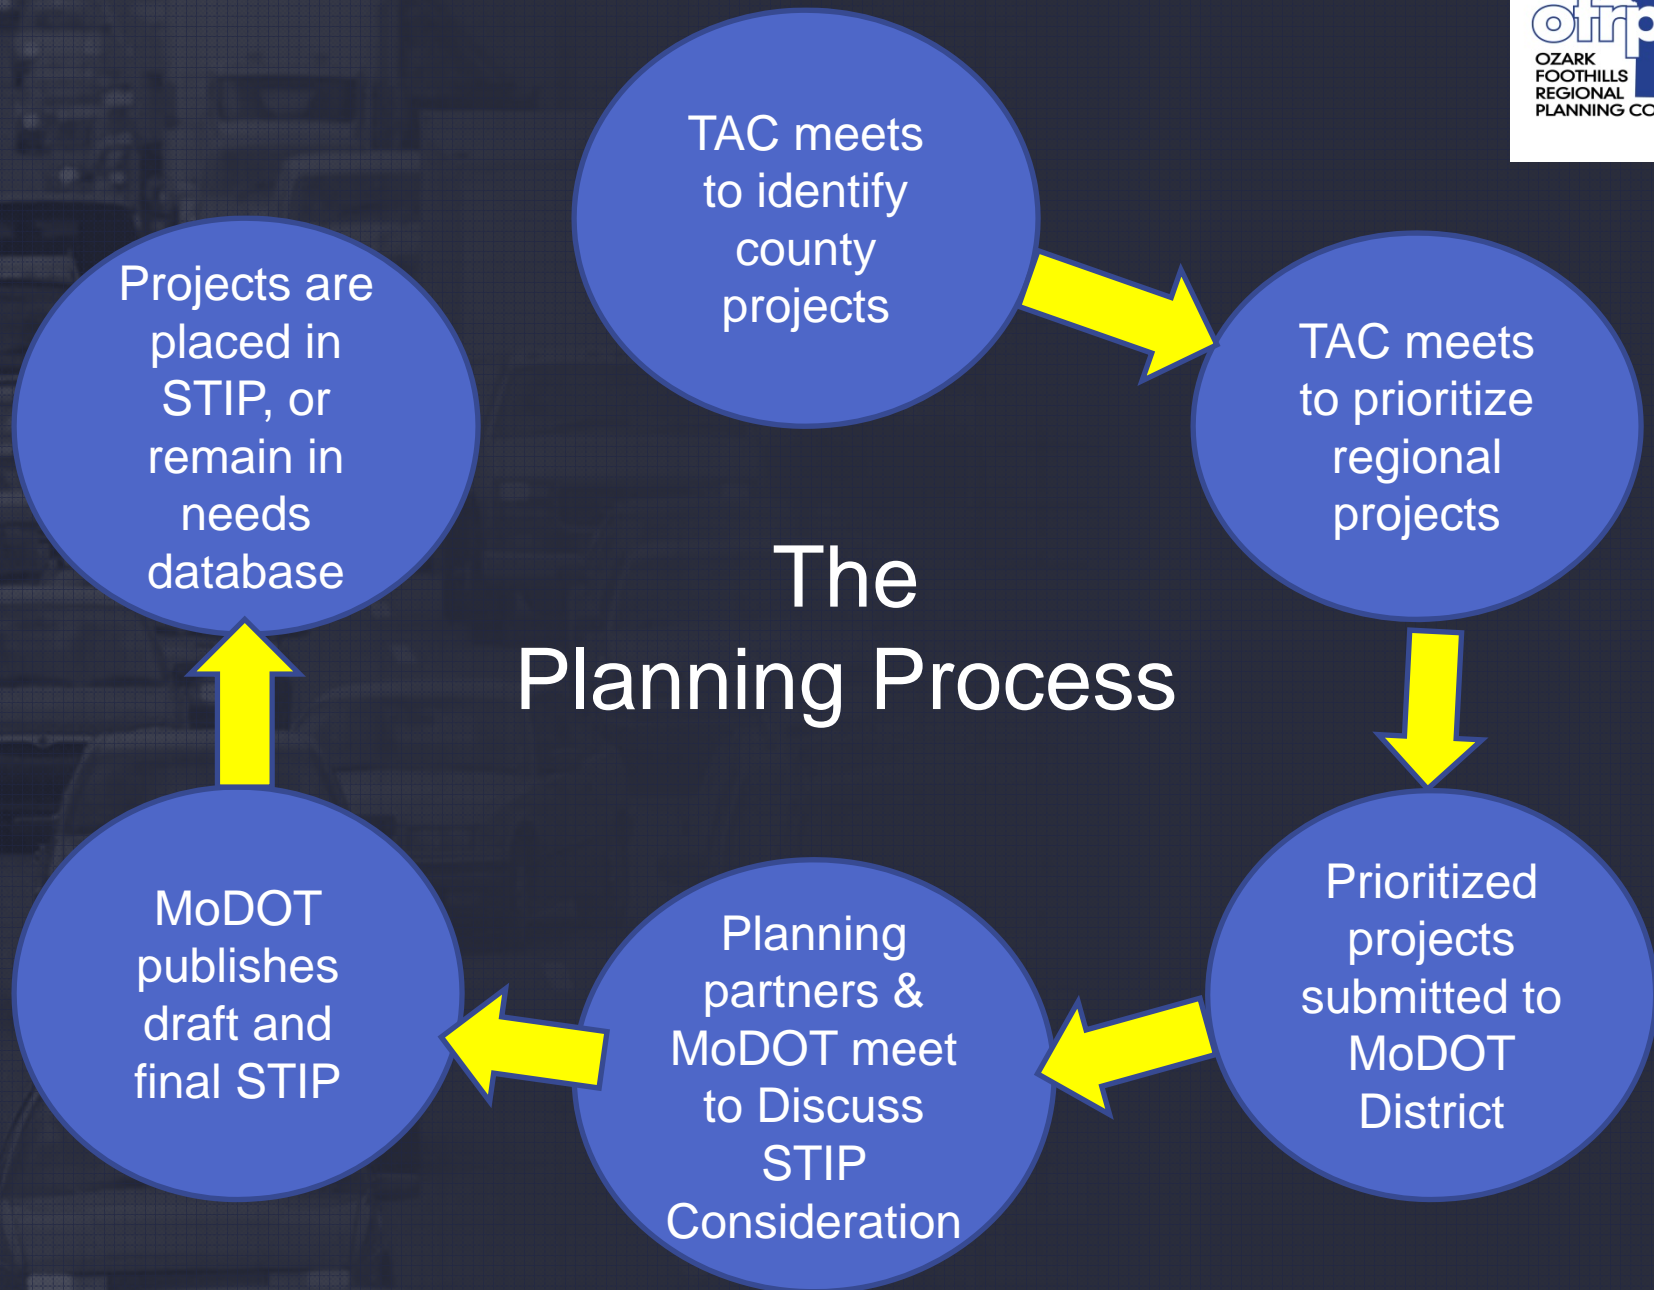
ofr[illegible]
OZARK FOOTHILLS REGIONAL PLANNING CO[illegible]

TAC meets to identify county projects

TAC meets to prioritize regional projects

Prioritized projects submitted to MoDOT District

Planning partners & MoDOT meet to Discuss STIP Consideration

MoDOT publishes draft and final STIP

Projects are placed in STIP, or remain in needs database

The Planning Process